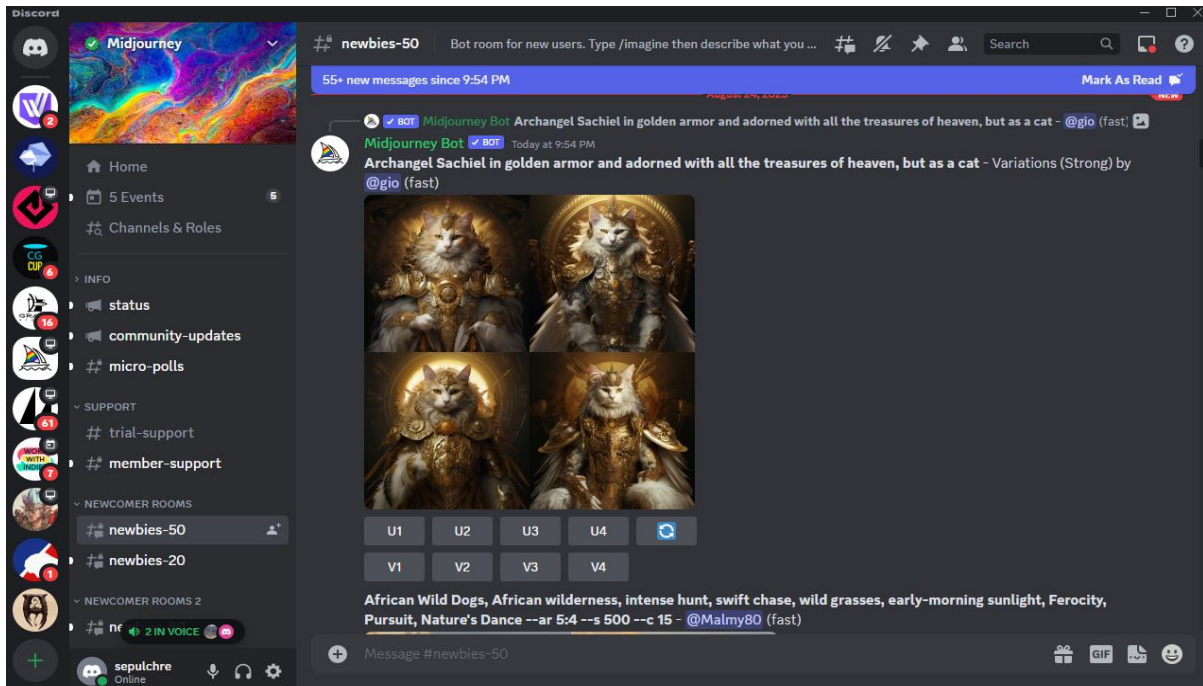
Discord

Midjourney

Home
5 Events 5
Channels & Roles

INFO
status
community-updates
micro-polls

SUPPORT
trial-support
member-support

NEWCOMER ROOMS
newbies-50
newbies-20

NEWCOMER ROOMS 2
ne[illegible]
2 IN VOICE

sepulchre
Online

2
6
16
61
7
1

newbies-50 Bot room for new users. Type /imagine then describe what you ...

Search

55+ new messages since 9:54 PM Mark As Read

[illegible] NEW

BOT Midjourney Bot Archangel Sachiel in golden armor and adorned with all the treasures of heaven, but as a cat - @gio (fast)

Midjourney Bot BOT Today at 9:54 PM
Archangel Sachiel in golden armor and adorned with all the treasures of heaven, but as a cat - Variations (Strong) by @gio (fast)

U1 U2 U3 U4
V1 V2 V3 V4

African Wild Dogs, African wilderness, intense hunt, swift chase, wild grasses, early-morning sunlight, Ferocity, Pursuit, Nature's Dance --ar 5:4 --s 500 --c 15 - @Malmy80 (fast)

Message #newbies-50

GIF